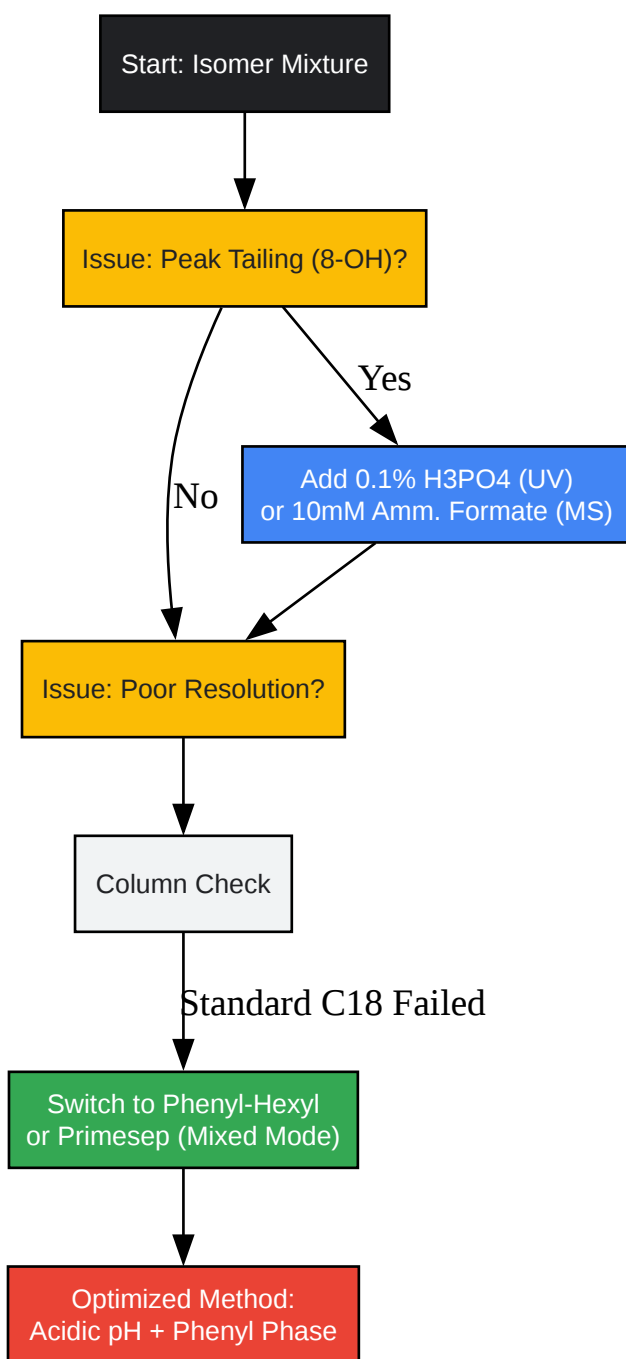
Start: Isomer Mixture

Issue: Peak Tailing (8-OH)?

Yes

No

Add 0.1% H3PO4 (UV)
or 10mM Amm. Formate (MS)

Issue: Poor Resolution?

Column Check

Standard C18 Failed

Switch to Phenyl-Hexyl
or Primesep (Mixed Mode)

Optimized Method:
Acidic pH + Phenyl Phase